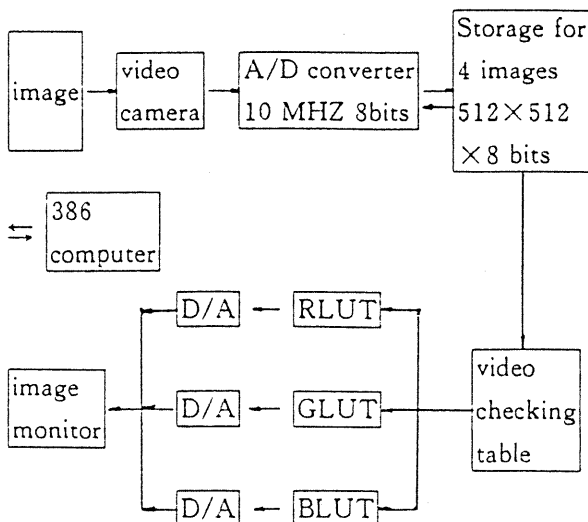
image

video camera

A/D converter 10 MHZ 8bits

Storage for 4 images $512 \times 512$ $\times 8$ bits

$\leftrightarrows$ 386 computer

D/A

RLUT

image monitor

D/A

GLUT

video checking table

D/A

BLUT